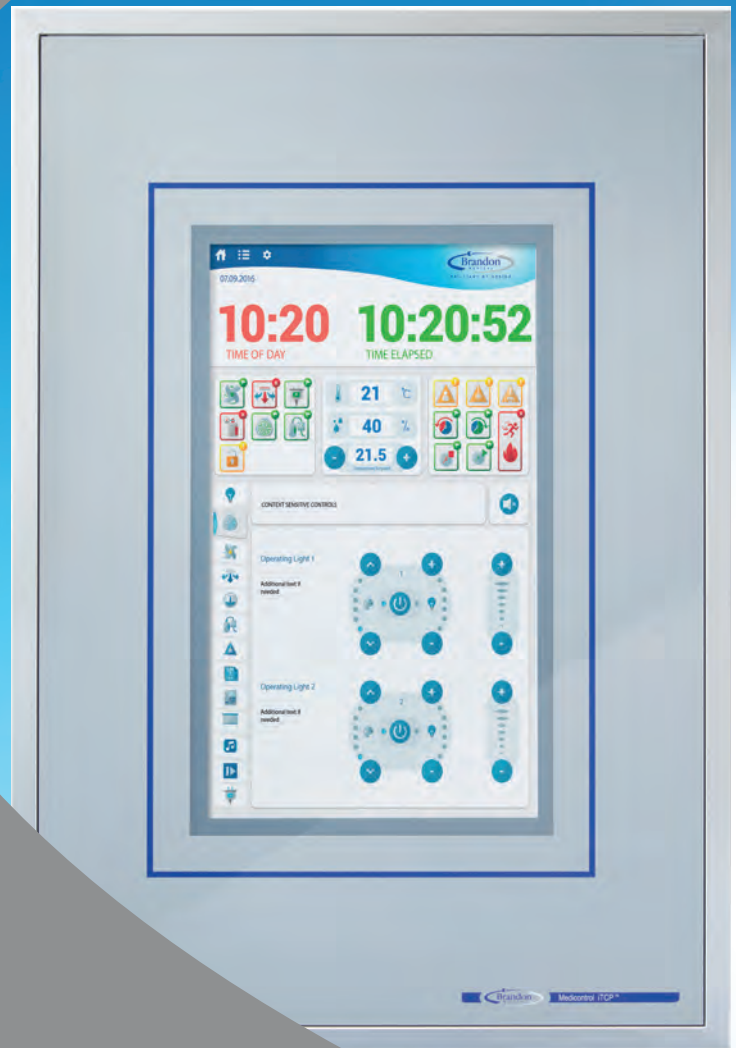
07.09.2016

Brandon

10:20
TIME OF DAY

10:20:52
TIME ELAPSED

21 ℃

40 %

21.5

CONTENT SENSITIVE CONTROLS

Operating Light 1

Additional text if needed

1

Operating Light 2

Additional text if needed

2

Brandon Medicontrol iTCP™